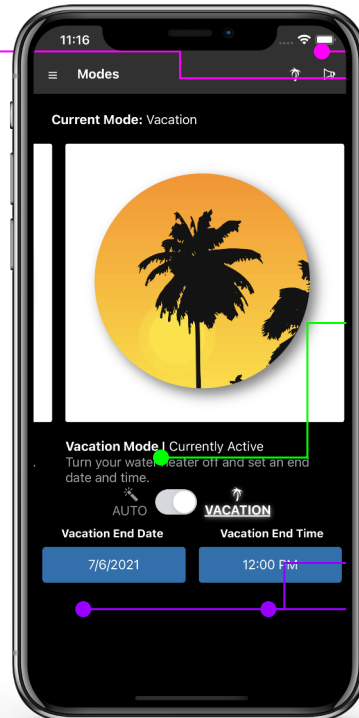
11:16

Modes

Current Mode: Vacation

Vacation Mode | Currently Active

Turn your water heater off and set an end date and time.

AUTO

VACATION

Vacation End Date

Vacation End Time

7/6/2021

12:00 PM